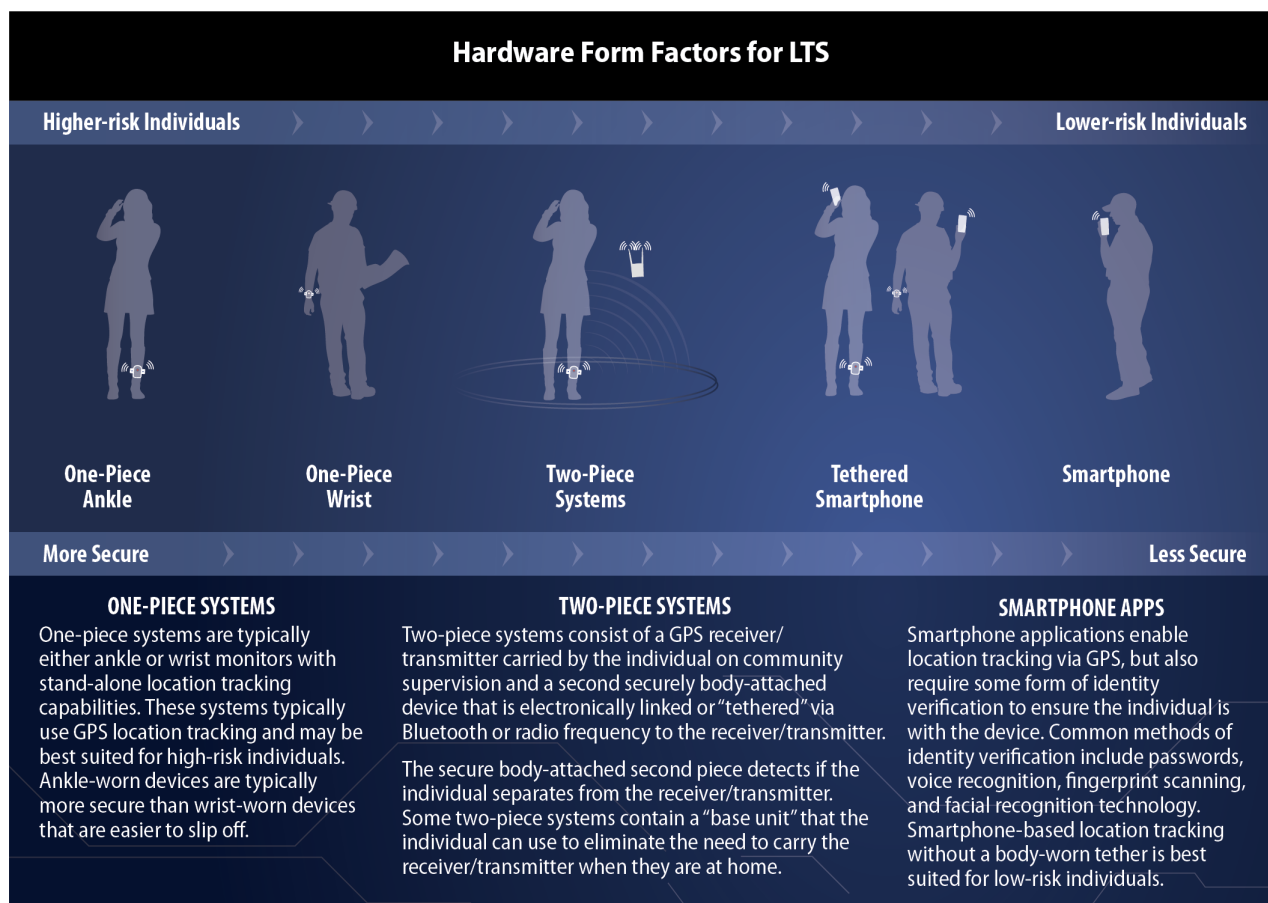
Hardware Form Factors for LTS

Higher-risk Individuals

Lower-risk Individuals

One-Piece Ankle

One-Piece Wrist

Two-Piece Systems

Tethered Smartphone

Smartphone

More Secure

Less Secure

ONE-PIECE SYSTEMS

One-piece systems are typically either ankle or wrist monitors with stand-alone location tracking capabilities. These systems typically use GPS location tracking and may be best suited for high-risk individuals. Ankle-worn devices are typically more secure than wrist-worn devices that are easier to slip off.

TWO-PIECE SYSTEMS

Two-piece systems consist of a GPS receiver/transmitter carried by the individual on community supervision and a second securely body-attached device that is electronically linked or "tethered" via Bluetooth or radio frequency to the receiver/transmitter.

The secure body-attached second piece detects if the individual separates from the receiver/transmitter. Some two-piece systems contain a "base unit" that the individual can use to eliminate the need to carry the receiver/transmitter when they are at home.

SMARTPHONE APPS

Smartphone applications enable location tracking via GPS, but also require some form of identity verification to ensure the individual is with the device. Common methods of identity verification include passwords, voice recognition, fingerprint scanning, and facial recognition technology. Smartphone-based location tracking without a body-worn tether is best suited for low-risk individuals.